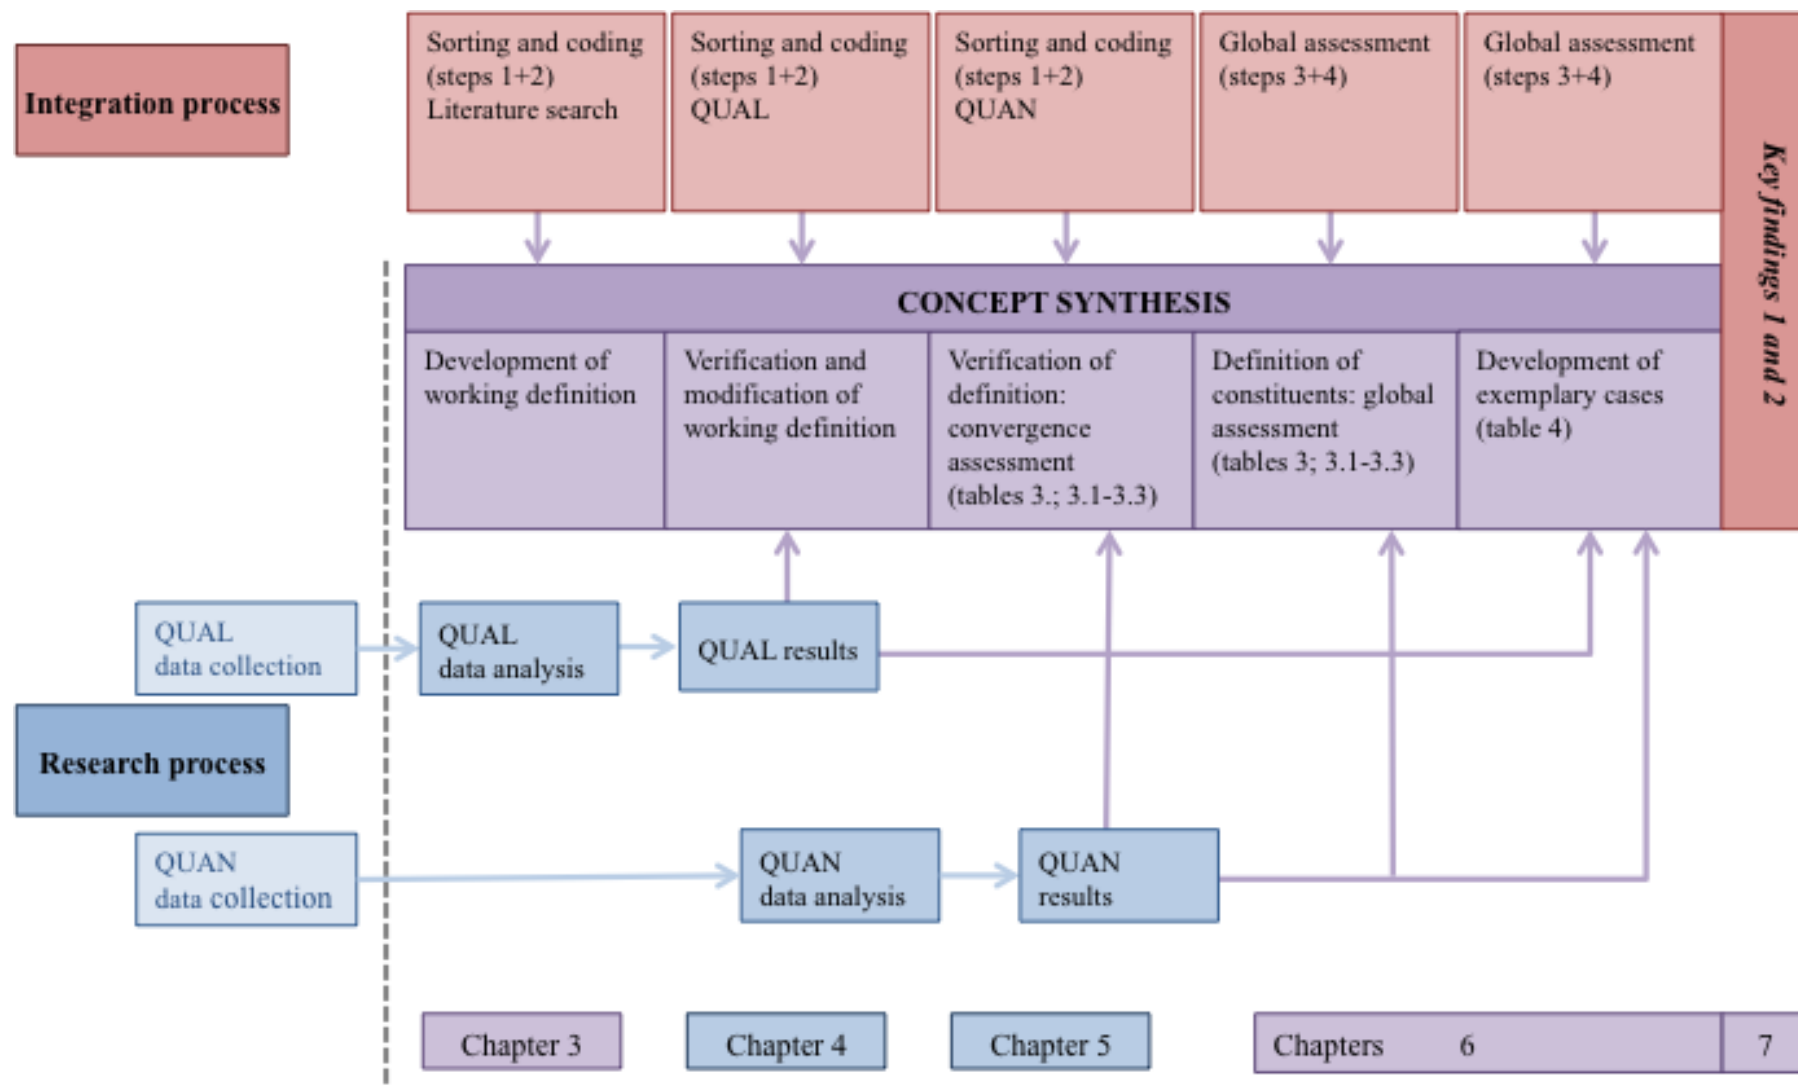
Integration process

Sorting and coding (steps 1+2) Literature search

Sorting and coding (steps 1+2) QUAL

Sorting and coding (steps 1+2) QUAN

Global assessment (steps 3+4)

Global assessment (steps 3+4)

Key findings 1 and 2

CONCEPT SYNTHESIS

Development of working definition

Verification and modification of working definition

Verification of definition: convergence assessment (tables 3.; 3.1-3.3)

Definition of constituents: global assessment (tables 3; 3.1-3.3)

Development of exemplary cases (table 4)

QUAL data collection

QUAL data analysis

QUAL results

Research process

QUAN data collection

QUAN data analysis

QUAN results

Chapter 3

Chapter 4

Chapter 5

Chapters 6

7